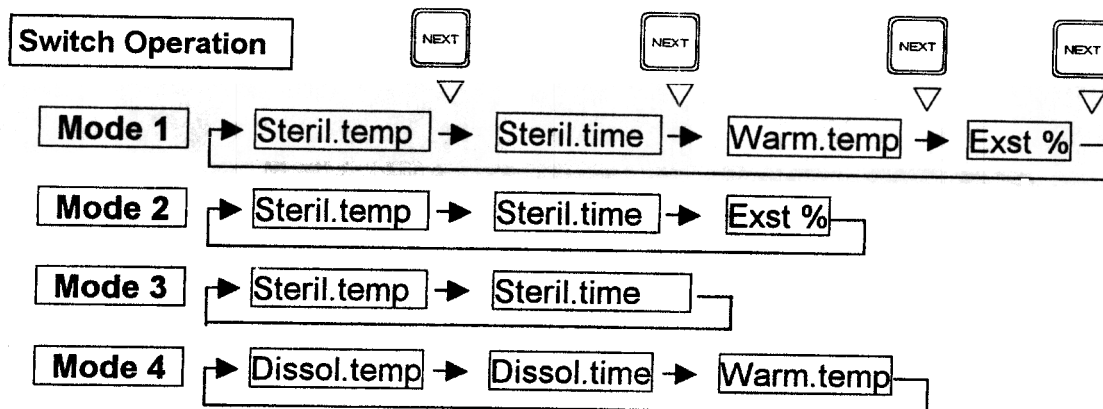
Switch Operation

NEXT NEXT NEXT NEXT

Mode 1 Steril.temp → Steril.time → Warm.temp → Exst %

Mode 2 Steril.temp → Steril.time → Exst %

Mode 3 Steril.temp → Steril.time

Mode 4 Dissol.temp → Dissol.time → Warm.temp